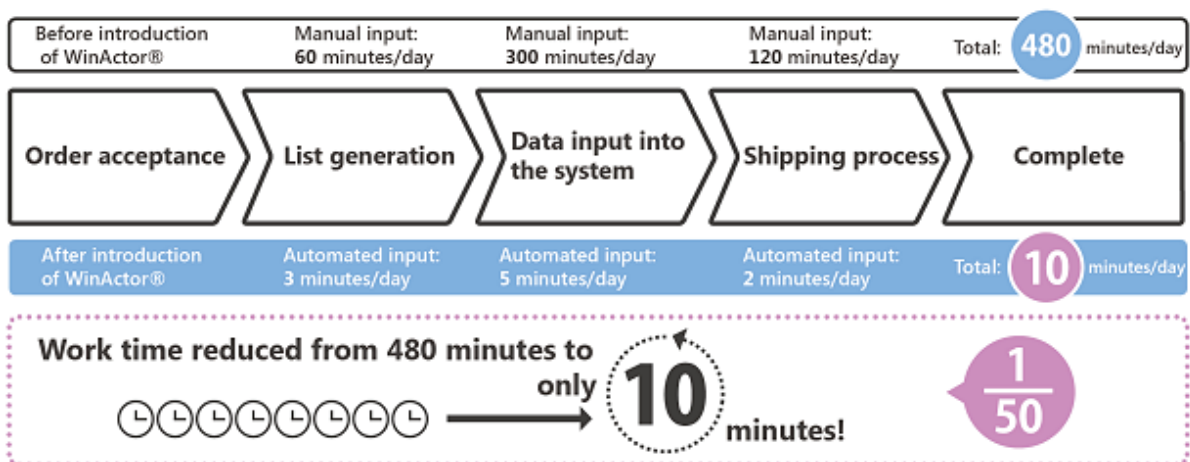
Before introduction of WinActor®

Manual input: 60 minutes/day

Manual input: 300 minutes/day

Manual input: 120 minutes/day

Total: 480 minutes/day

Order acceptance

List generation

Data input into the system

Shipping process

Complete

After introduction of WinActor®

Automated input: 3 minutes/day

Automated input: 5 minutes/day

Automated input: 2 minutes/day

Total: 10 minutes/day

Work time reduced from 480 minutes to only 10 minutes!

$\frac{1}{50}$